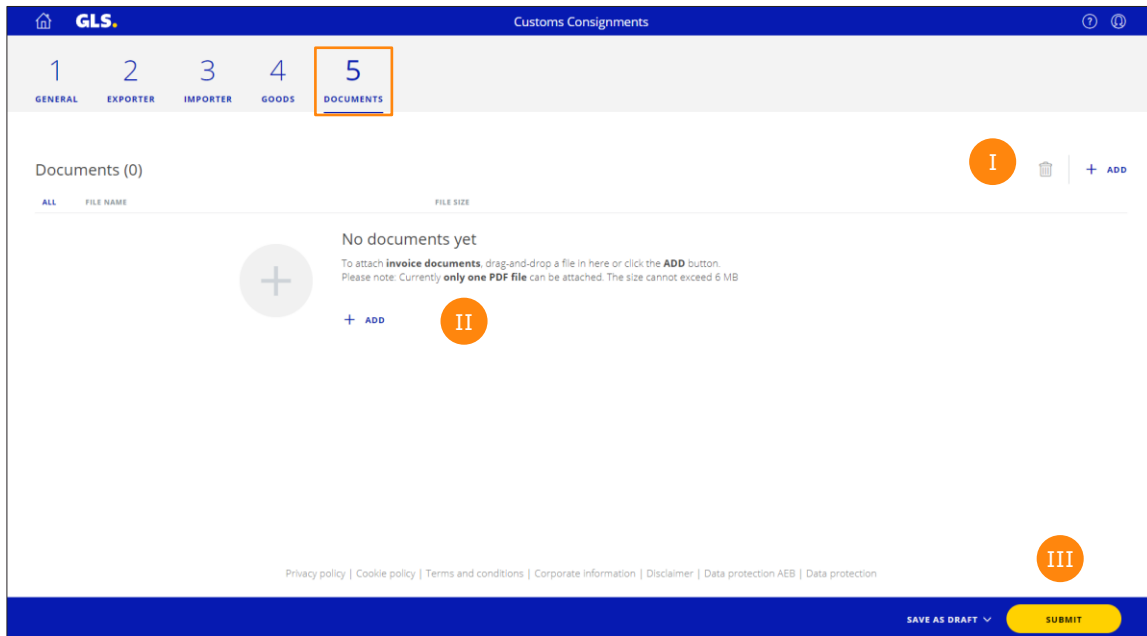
GLS.

Customs Consignments

1
GENERAL

2
EXPORTER

3
IMPORTER

4
GOODS

5
DOCUMENTS

Documents (0)

I

+ ADD

ALL FILE NAME FILE SIZE

No documents yet

To attach **invoice documents**, drag-and-drop a file in here or click the **ADD** button.
Please note: Currently **only one PDF file** can be attached. The size cannot exceed 6 MB

+ ADD

II

III

Privacy policy | Cookie policy | Terms and conditions | Corporate information | Disclaimer | Data protection AEB | Data protection

SAVE AS DRAFT

SUBMIT